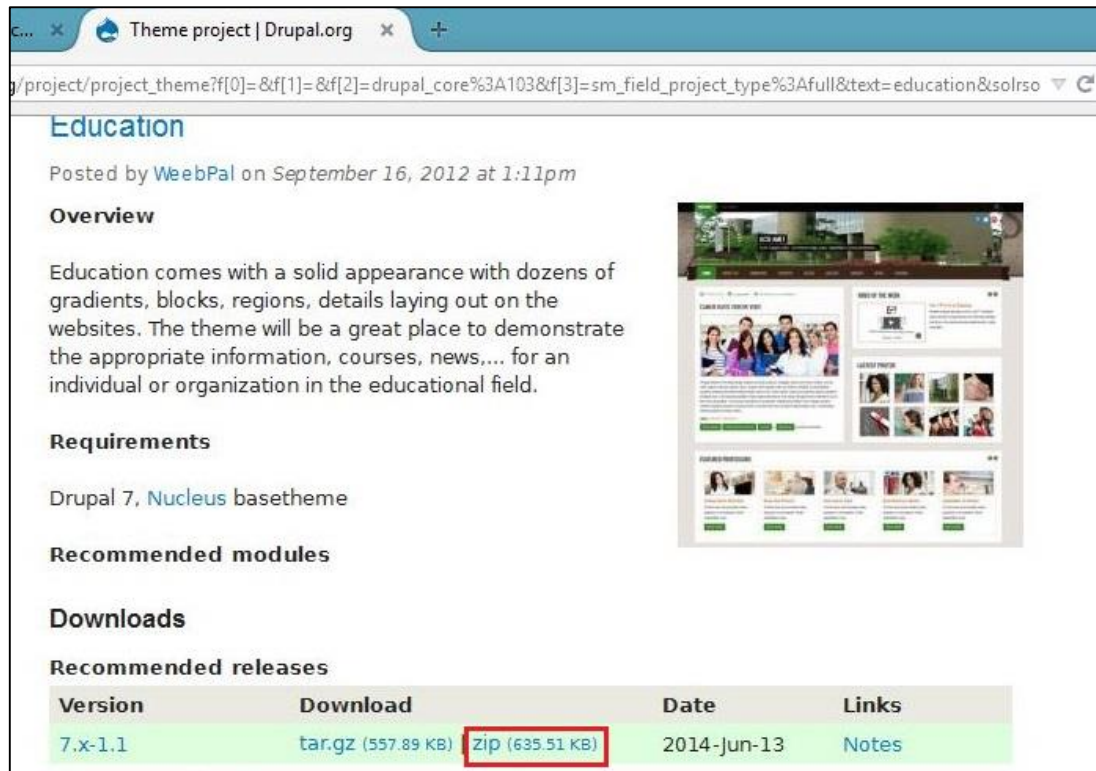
c... × Theme project | Drupal.org × +

g/project/project_theme?f[0]=&f[1]=&f[2]=drupal_core%3A103&f[3]=sm_field_project_type%3Afull&text=education&solrso

Education

Posted by WeebPal on September 16, 2012 at 1:11pm

Overview

Education comes with a solid appearance with dozens of gradients, blocks, regions, details laying out on the websites. The theme will be a great place to demonstrate the appropriate information, courses, news,... for an individual or organization in the educational field.

Requirements

Drupal 7, Nucleus basetheme

Recommended modules

Downloads

Recommended releases

| Version | Download | Date | Links |
|---|---|---|---|
| 7.x-1.1 | tar.gz (557.89 KB) \| zip (635.51 KB) | 2014-Jun-13 | Notes |